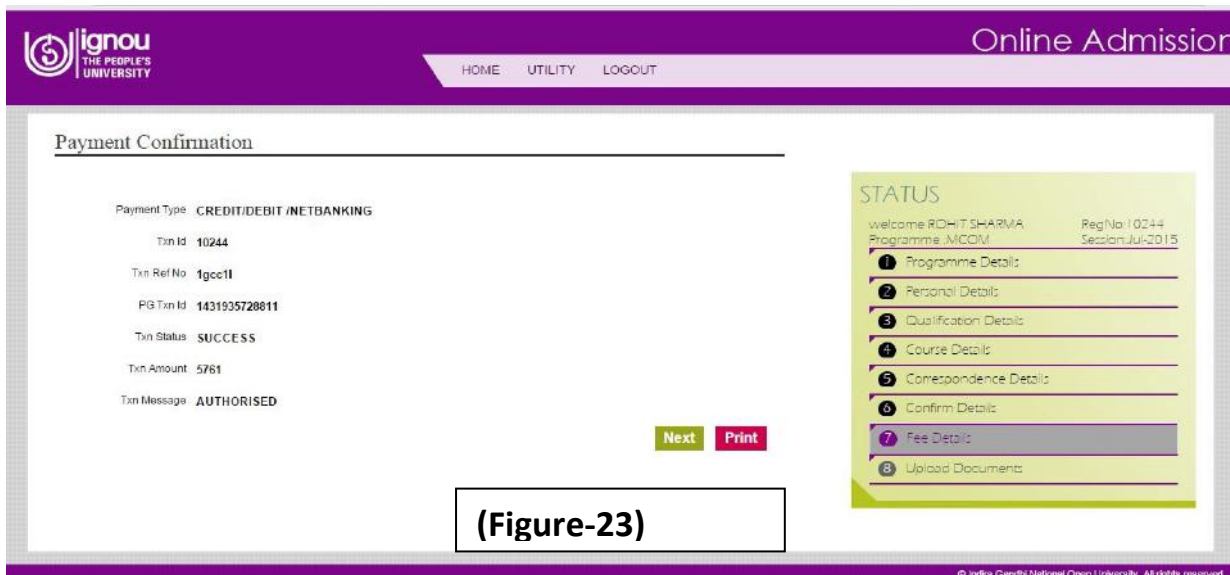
ignou
THE PEOPLE'S UNIVERSITY

Online Admissio

HOME UTILITY LOGOUT

Payment Confirmation

Payment Type CREDIT/DEBIT /NETBANKING

Txn Id 10244

Txn Ref No 1gcc1l

PG Txn Id 1431935728811

Txn Status SUCCESS

Txn Amount 5761

Txn Message AUTHORISED

Next Print

STATUS

welcome ROHIT SHARMA RegNo:10244
Programme :MCOM Session:Jul-2015

1 Programme Details
2 Personal Details
3 Qualification Details
4 Course Details
5 Correspondence Details
6 Confirm Details
7 Fee Details
8 Upload Documents

(Figure-23)

© Indira Gandhi National Open University. All rights reserved